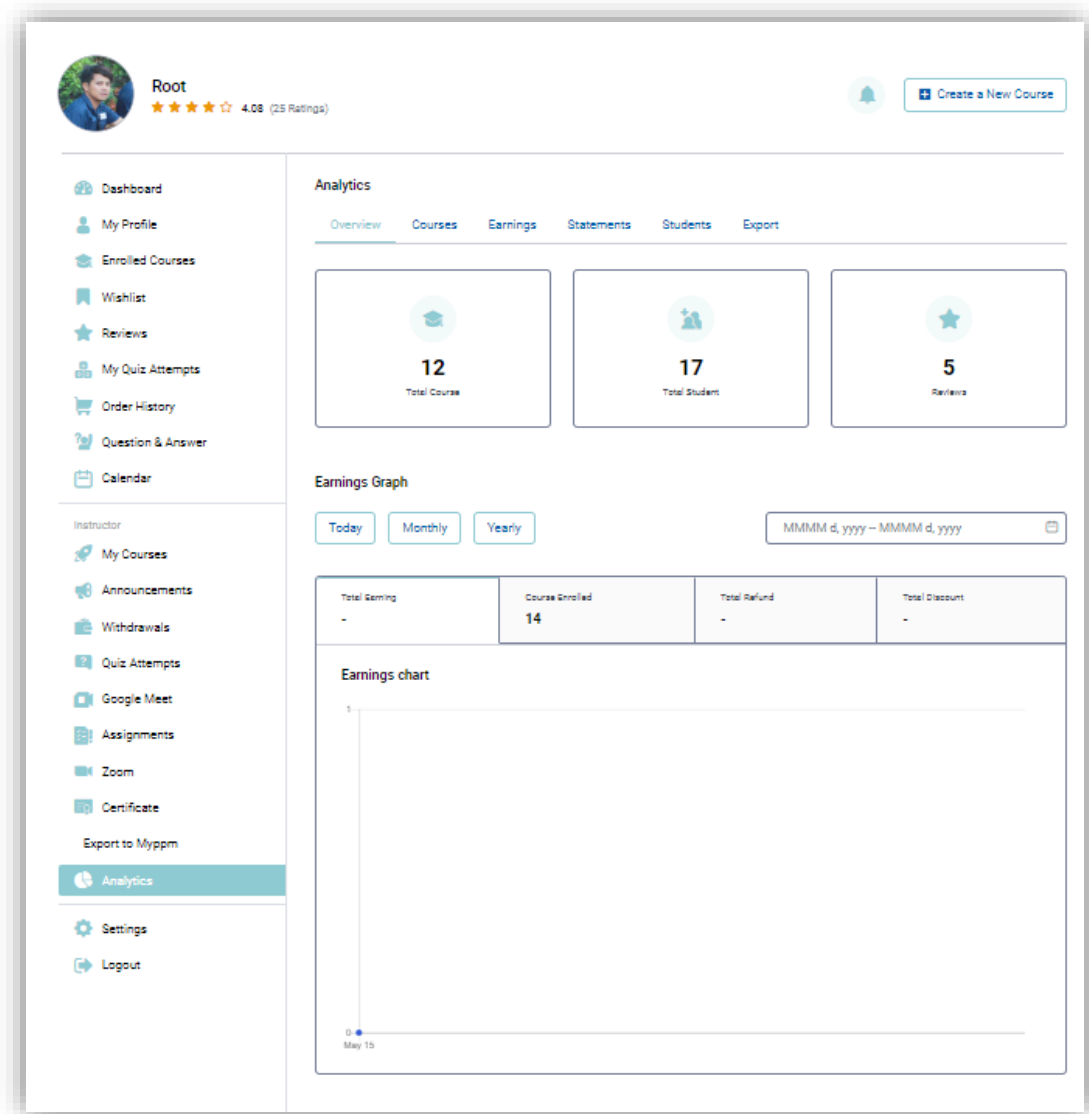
Root
4.08 (25 Ratings)

Create a New Course

Dashboard
My Profile
Enrolled Courses
Wishlist
Reviews
My Quiz Attempts
Order History
Question & Answer
Calendar

Instructor
My Courses
Announcements
Withdrawals
Quiz Attempts
Google Meet
Assignments
Zoom
Certificate
Export to Myppm
Analytics

Settings
Logout

Analytics

Overview Courses Earnings Statements Students Export

12
Total Course

17
Total Student

5
Reviews

Earnings Graph

Today Monthly Yearly

MMMM d, yyyy – MMMM d, yyyy

| Total Earning | Course Enrolled | Total Refund | Total Discount |
|---|---|---|---|
| - | 14 | - | - |

Earnings chart

1
0
May 15